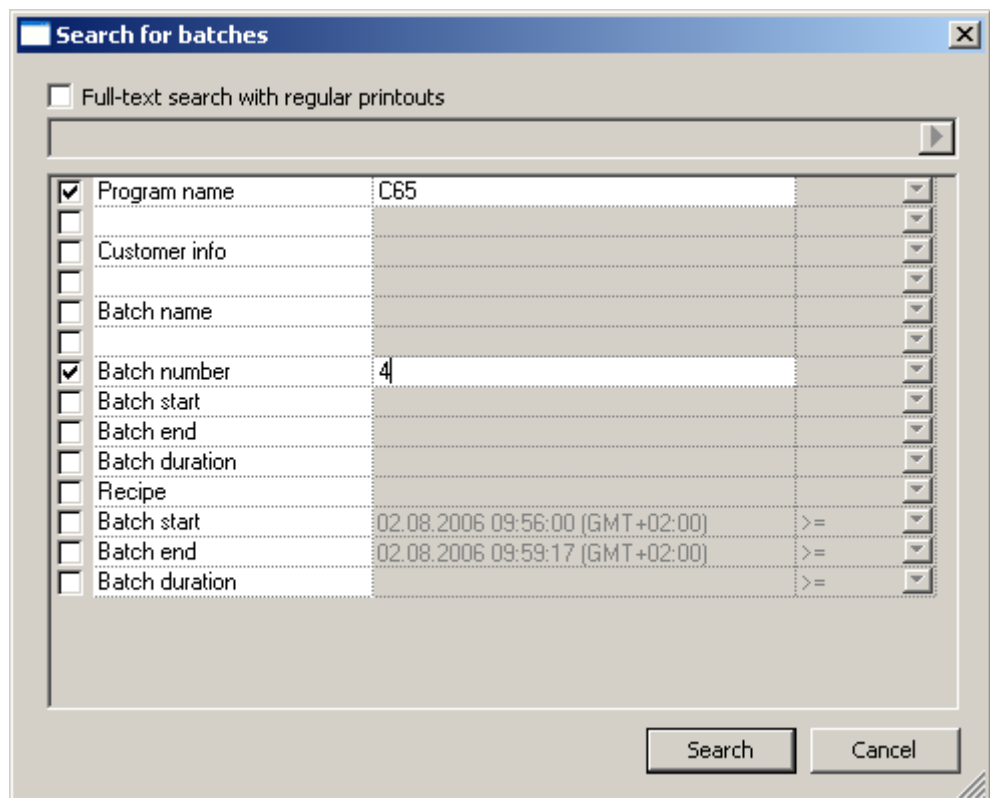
Search for batches

Full-text search with regular printouts

| | | | |
|---|---|---|---|
| ☑ | Program name | C65 | |
| ☐ | | | |
| ☐ | Customer info | | |
| ☐ | | | |
| ☐ | Batch name | | |
| ☐ | | | |
| ☑ | Batch number | 4 | |
| ☐ | Batch start | | |
| ☐ | Batch end | | |
| ☐ | Batch duration | | |
| ☐ | Recipe | | |
| ☐ | Batch start | 02.08.2006 09:56:00 (GMT+02:00) | >= |
| ☐ | Batch end | 02.08.2006 09:59:17 (GMT+02:00) | >= |
| ☐ | Batch duration | | >= |

Search Cancel